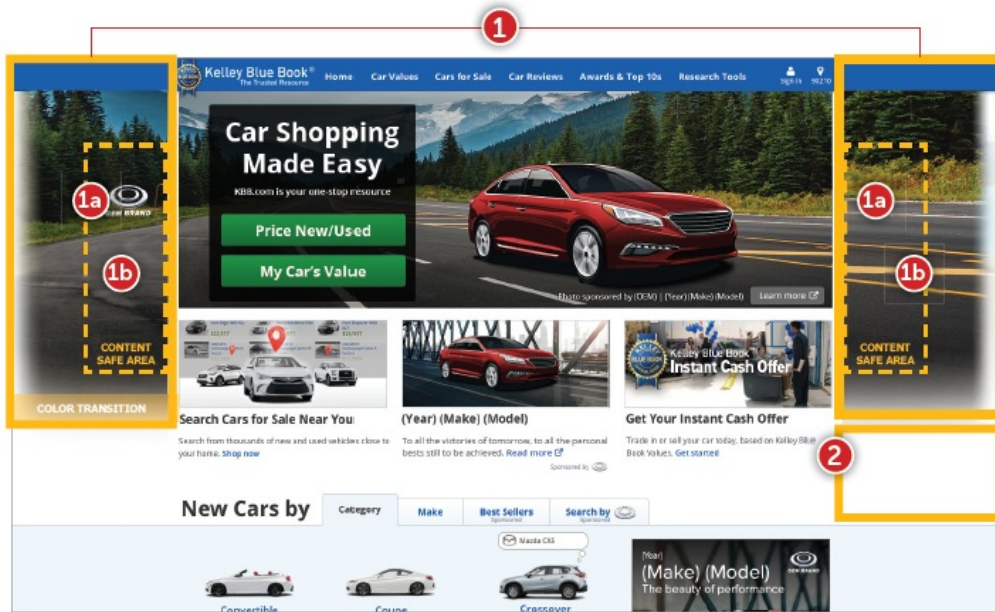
1

1a
OEM BRAND

1b

CONTENT SAFE AREA

COLOR TRANSITION

Kelley Blue Book® The Trusted Resource

Home Car Values Cars for Sale Car Reviews Awards & Top 10s Research Tools

Sign In 90210

Car Shopping Made Easy

KBB.com is your one-stop resource

Price New/Used

My Car's Value

Photo sponsored by (OEM) | (Year) (Make) (Model)

Learn more

Search Cars for Sale Near You

Search from thousands of new and used vehicles close to your home. Shop now

(Year) (Make) (Model)

To all the victories of tomorrow, to all the personal bests still to be achieved. Read more

Sponsored by

Kelley Blue Book Instant Cash Offer

Get Your Instant Cash Offer

Trade in or sell your car today, based on Kelley Blue Book Values. Get started

1a

1b

CONTENT SAFE AREA

2

New Cars by

Category

Make

Best Sellers Sponsored

Search by Sponsored

Mazda CX5

Convertible

Coupe

Crossover

(Year)

(Make) (Model)

The beauty of performance

OEM BRAND